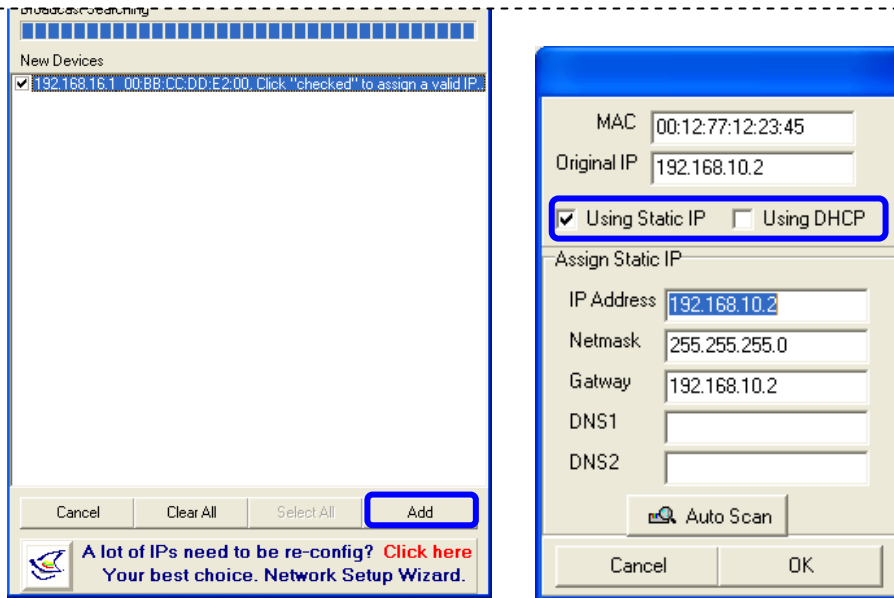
Broadcast Searching

New Devices

192.168.16.1, 00:BB:CC:DD:E2:00, Click "checked" to assign a valid IP.

Cancel Clear All Select All Add

A lot of IPs need to be re-config? Click here
Your best choice. Network Setup Wizard.

MAC 00:12:77:12:23:45
Original IP 192.168.10.2

Using Static IP Using DHCP

Assign Static IP

IP Address 192.168.10.2
Netmask 255.255.255.0
Gatway 192.168.10.2
DNS1
DNS2

Auto Scan

Cancel OK